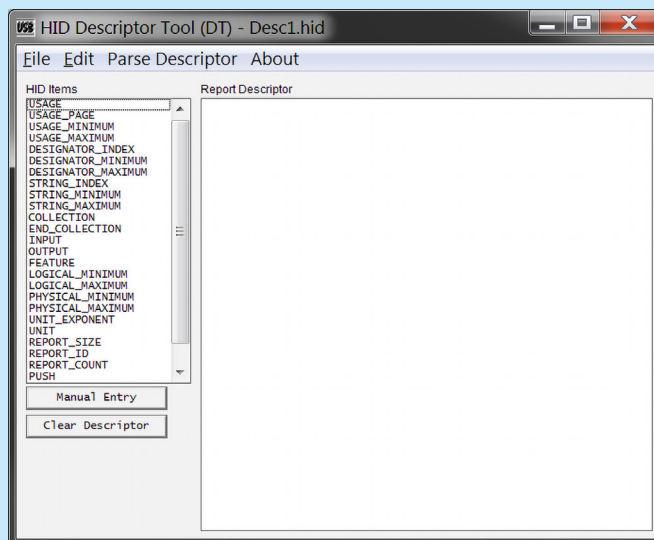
USB HID Descriptor Tool (DT) - Desc1.hid

File Edit Parse Descriptor About

HID Items

USAGE
USAGE_PAGE
USAGE_MINIMUM
USAGE_MAXIMUM
DESIGNATOR_INDEX
DESIGNATOR_MINIMUM
DESIGNATOR_MAXIMUM
STRING_INDEX
STRING_MINIMUM
STRING_MAXIMUM
COLLECTION
END_COLLECTION
INPUT
OUTPUT
FEATURE
LOGICAL_MINIMUM
LOGICAL_MAXIMUM
PHYSICAL_MINIMUM
PHYSICAL_MAXIMUM
UNIT_EXPONENT
UNIT
REPORT_SIZE
REPORT_ID
REPORT_COUNT
PUSH

Manual Entry

Clear Descriptor

Report Descriptor